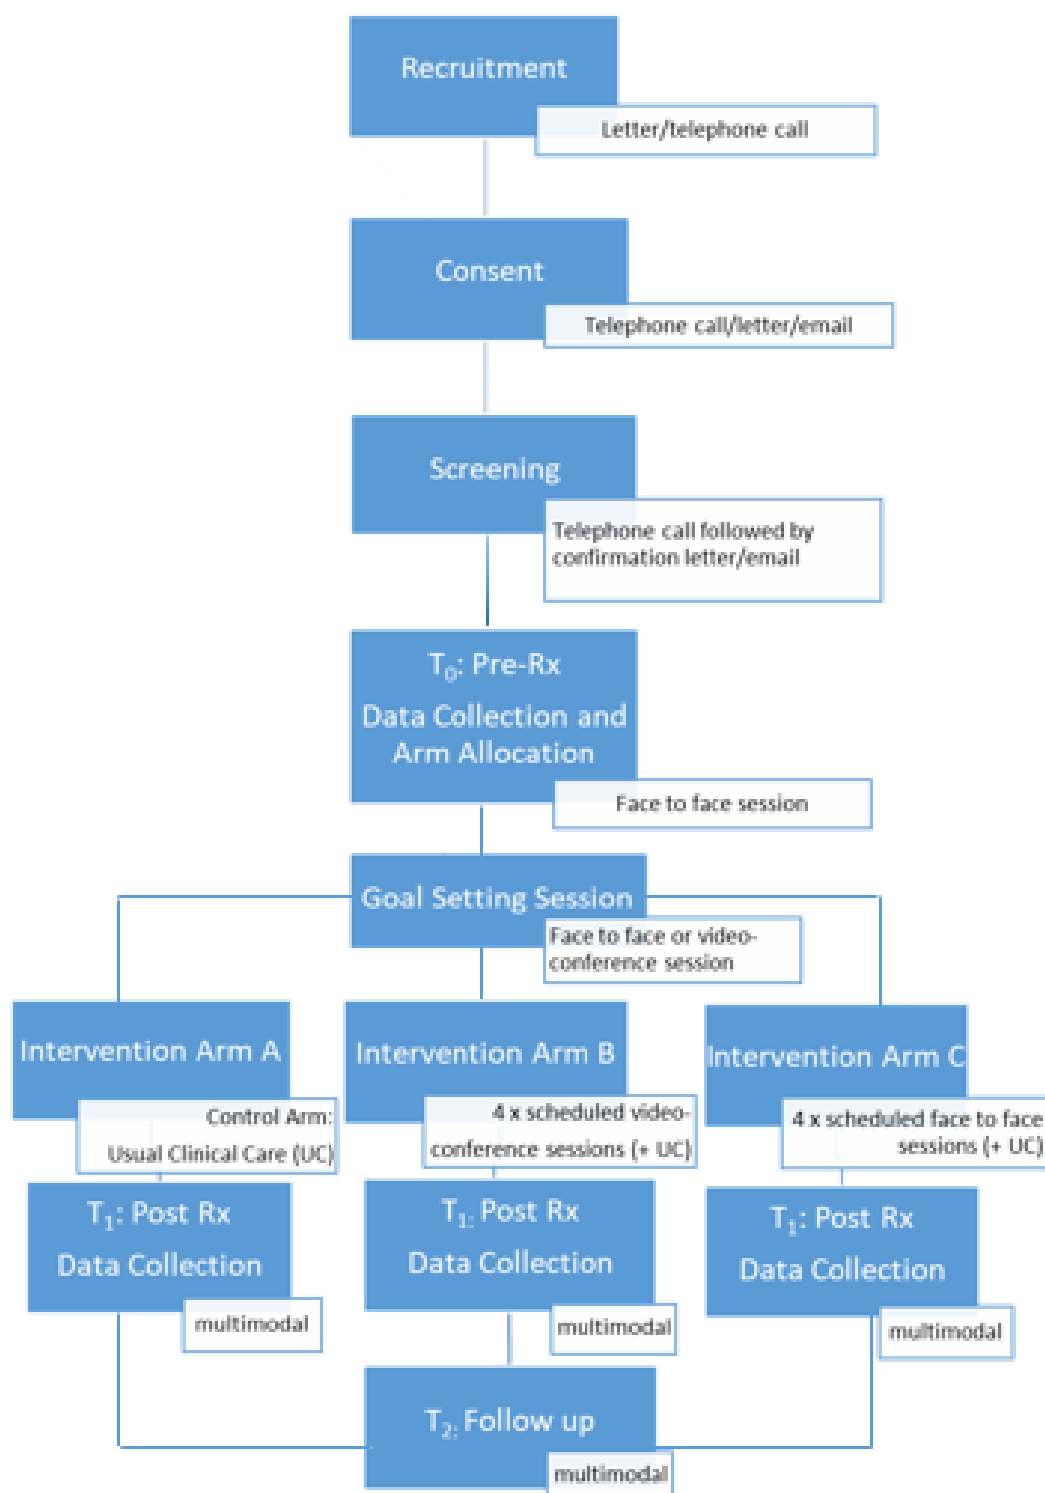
Recruitment

Letter/telephone call

Consent

Telephone call/letter/email

Screening

Telephone call followed by confirmation letter/email

$T_0$: Pre-Rx
Data Collection and Arm Allocation

Face to face session

Goal Setting Session

Face to face or videoconference session

Intervention Arm A

Control Arm: Usual Clinical Care (UC)

Intervention Arm B

4 x scheduled videoconference sessions (+ UC)

Intervention Arm C

4 x scheduled face to face sessions (+ UC)

$T_1$: Post Rx
Data Collection

multimodal

$T_1$: Post Rx
Data Collection

multimodal

$T_1$: Post Rx
Data Collection

multimodal

$T_2$: Follow up

multimodal